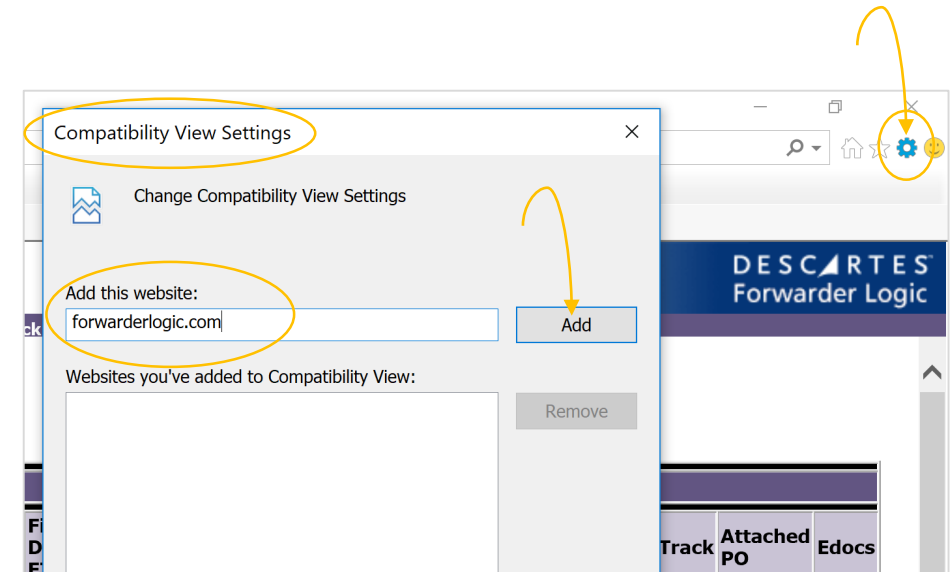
Compatibility View Settings

Change Compatibility View Settings

Add this website:

forwarderlogic.com

Add

Websites you've added to Compatibility View:

Remove

DESCARTES
Forwarder Logic

ck

Fi
D
F

Track

Attached PO

Edocs